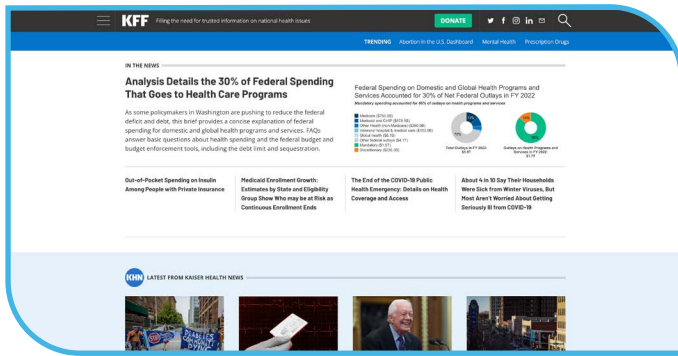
KFF Filling the need for trusted information on national health issues

DONATE

TRENDING Abortion in the U.S. Dashboard Mental Health Prescription Drugs

IN THE NEWS

Analysis Details the 30% of Federal Spending That Goes to Health Care Programs

As some policymakers in Washington are pushing to reduce the federal deficit and debt, this brief provides a concise explanation of federal spending for domestic and global health programs and services. FAQs answer basic questions about health spending and the federal budget and budget enforcement tools, including the debt limit and sequestration.

Federal Spending on Domestic and Global Health Programs and Services Accounted for 30% of Net Federal Outlays in FY 2022

Mandatory spending accounted for 80% of outlays on health programs and services

Medicare ($755.0B)
Medicaid and CHIP ($579.5B)
Other Health (non-Medicare) ($280.0B)
Veterans' hospital & medical care ($103.0B)
Global health ($8.1B)
Other federal outlays ($4.1T)
Mandatory ($1.1T)
Discretionary ($336.0B)

Total Outlays in FY 2022: $5.9T

Outlays on Health Programs and Services in FY 2022: $1.7T

Out-of-Pocket Spending on Insulin Among People with Private Insurance

Medicaid Enrollment Growth: Estimates by State and Eligibility Group Show Who may be at Risk as Continuous Enrollment Ends

The End of the COVID-19 Public Health Emergency: Details on Health Coverage and Access

About 4 in 10 Say Their Households Were Sick from Winter Viruses, But Most Aren't Worried About Getting Seriously Ill from COVID-19

KHN LATEST FROM KAISER HEALTH NEWS